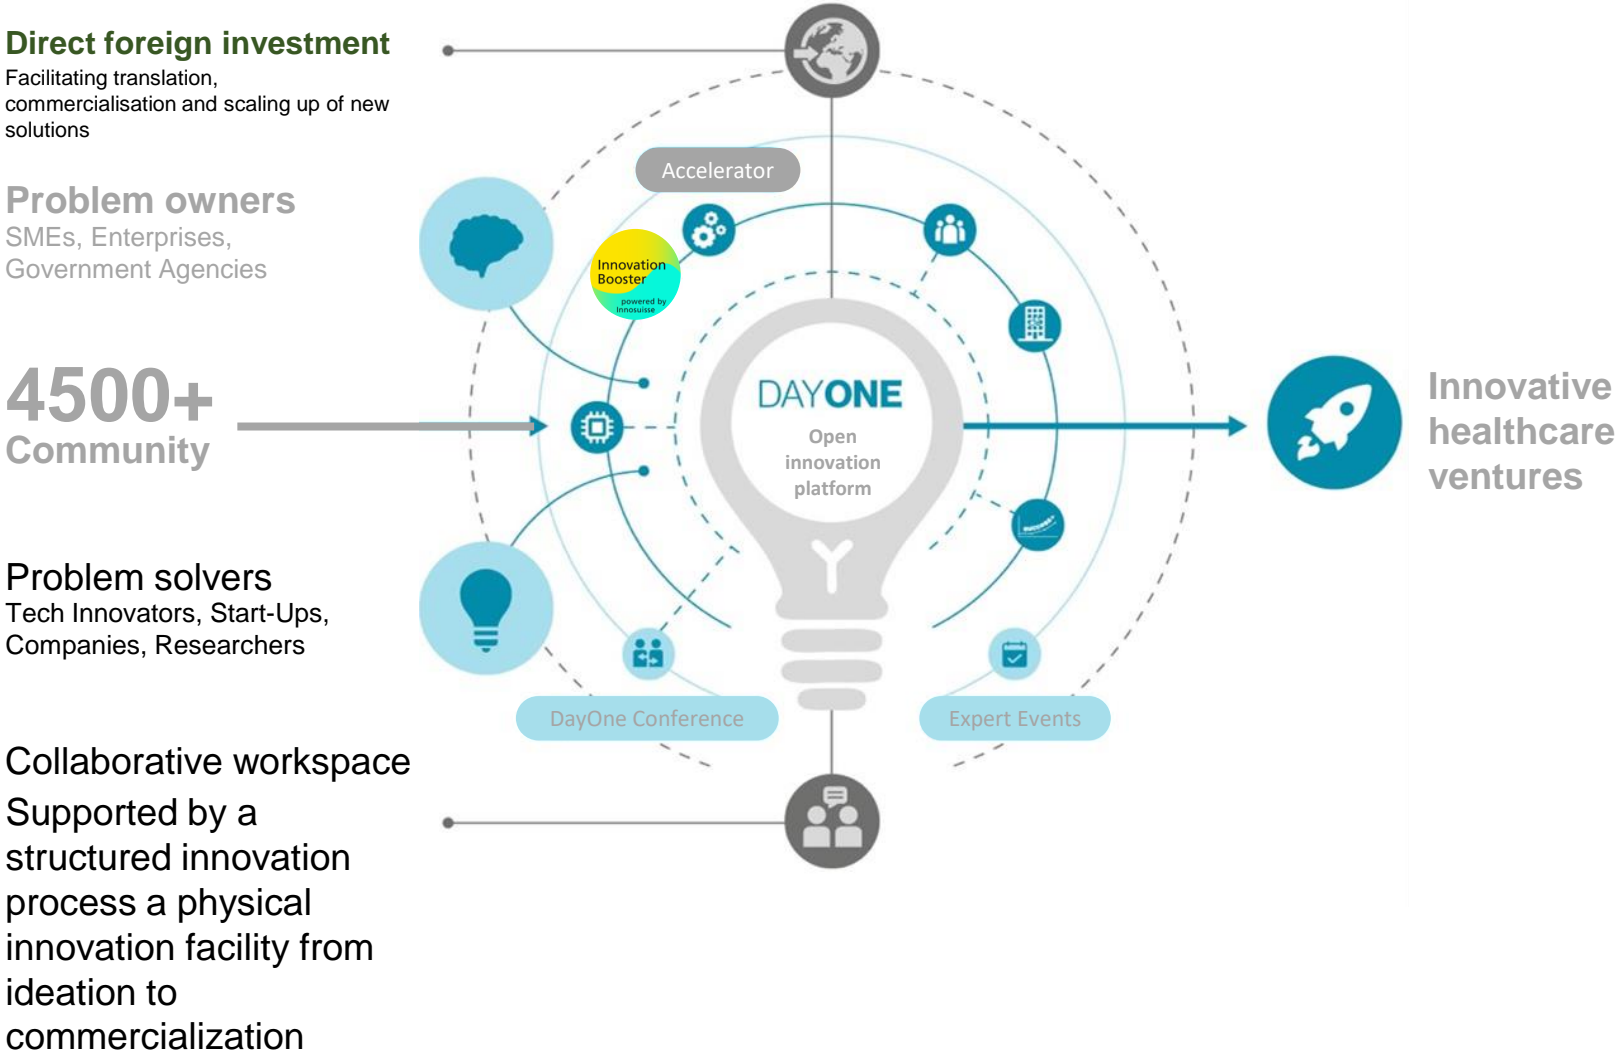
Direct foreign investment
Facilitating translation, commercialisation and scaling up of new solutions

Problem owners
SMEs, Enterprises, Government Agencies

4500+
Community

Problem solvers
Tech Innovators, Start-Ups, Companies, Researchers

Collaborative workspace
Supported by a structured innovation process a physical innovation facility from ideation to commercialization

Accelerator

Innovation Booster
powered by Innosuisse

DAYONE
Open innovation platform

DayOne Conference

Expert Events

Innovative healthcare ventures